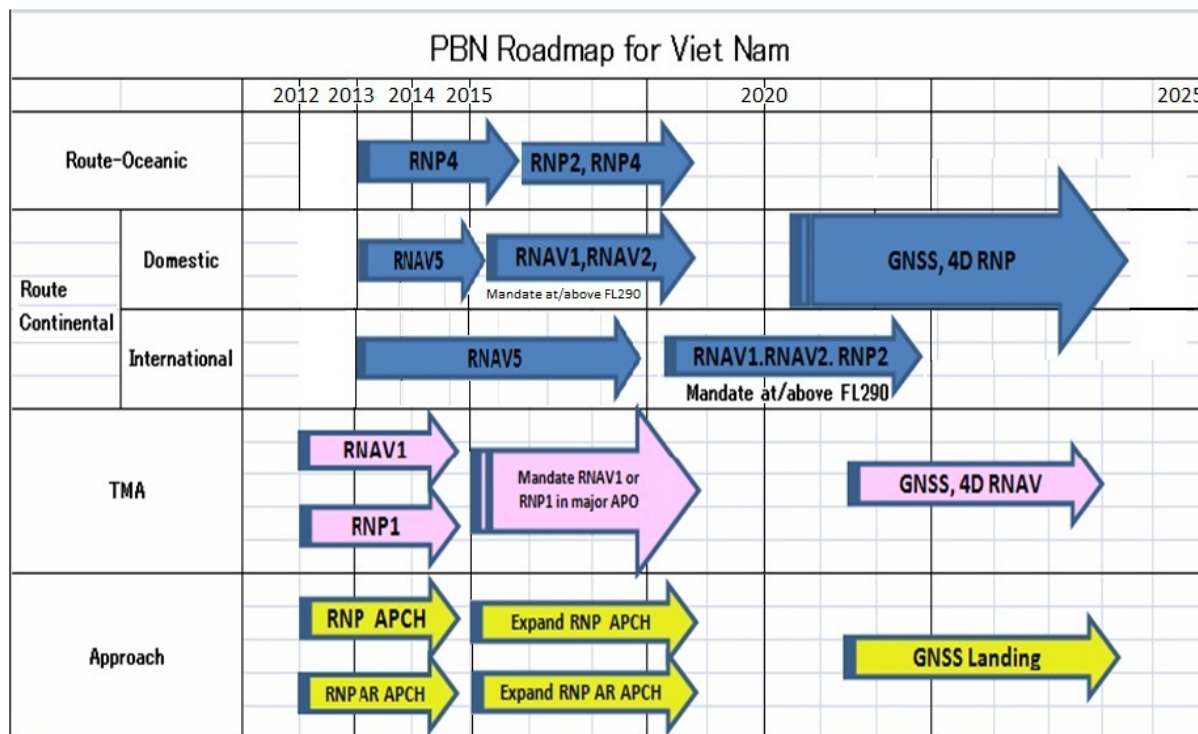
PBN Roadmap for Viet Nam

2012 2013 2014 2015 2020 2025

Route-Oceanic
RNP4
RNP2, RNP4

Route Continental
Domestic
RNAV5
RNAV1,RNAV2,
Mandate at/above FL290
GNSS, 4D RNP

International
RNAV5
RNAV1.RNAV2. RNP2
Mandate at/above FL290

TMA
RNAV1
RNP1
Mandate RNAV1 or RNP1 in major APO
GNSS, 4D RNAV

Approach
RNP APCH
RNP AR APCH
Expand RNP APCH
Expand RNP AR APCH
GNSS Landing